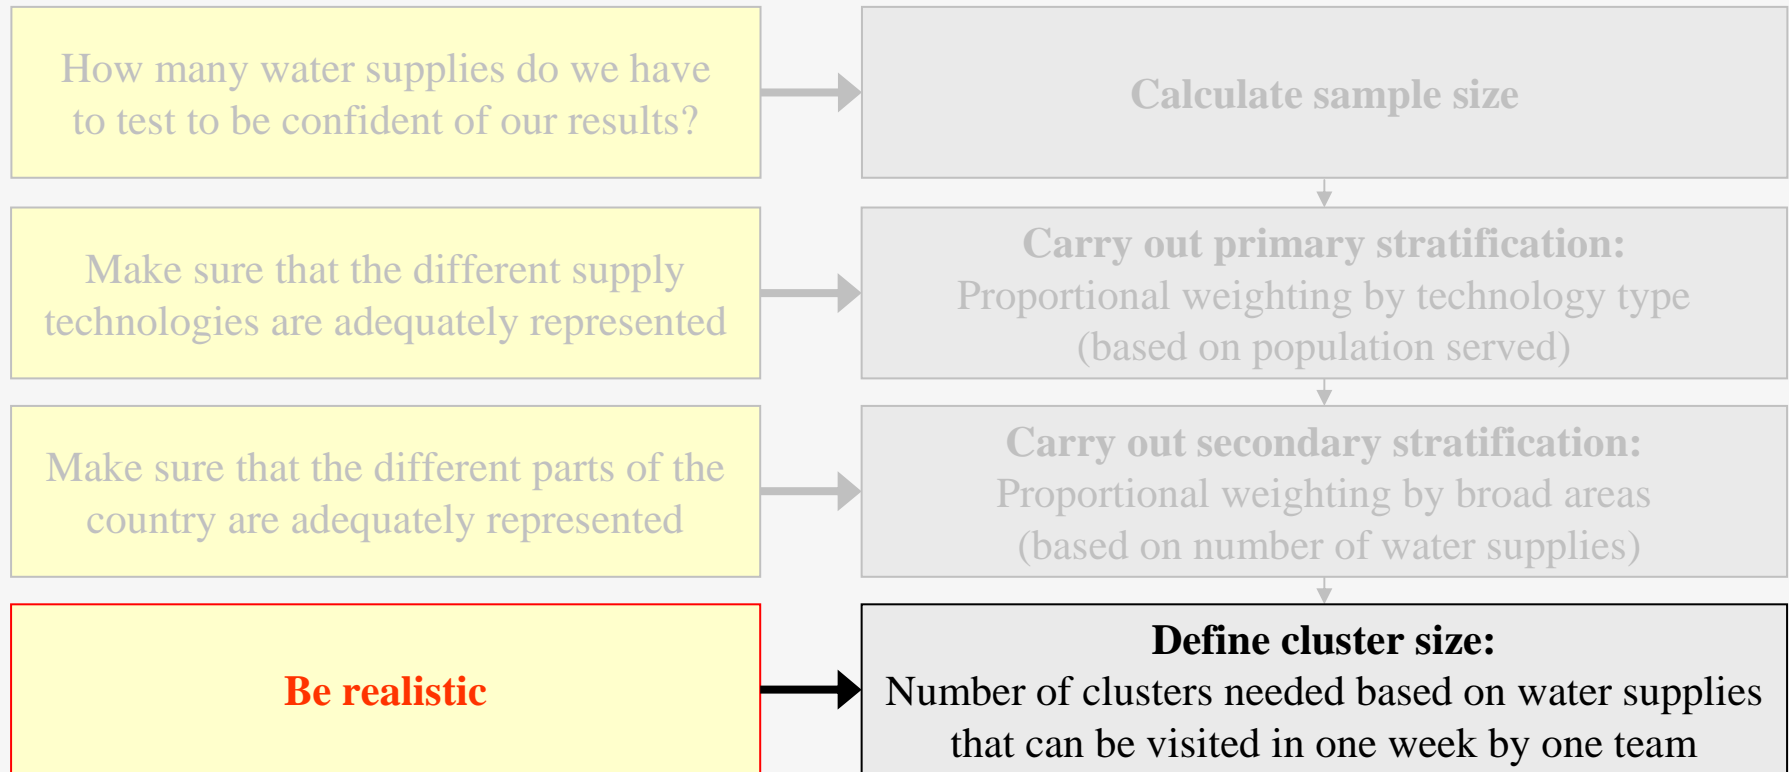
How many water supplies do we have to test to be confident of our results?

Calculate sample size

Make sure that the different supply technologies are adequately represented

Carry out primary stratification:
Proportional weighting by technology type (based on population served)

Make sure that the different parts of the country are adequately represented

Carry out secondary stratification:
Proportional weighting by broad areas (based on number of water supplies)

Be realistic

Define cluster size:
Number of clusters needed based on water supplies that can be visited in one week by one team